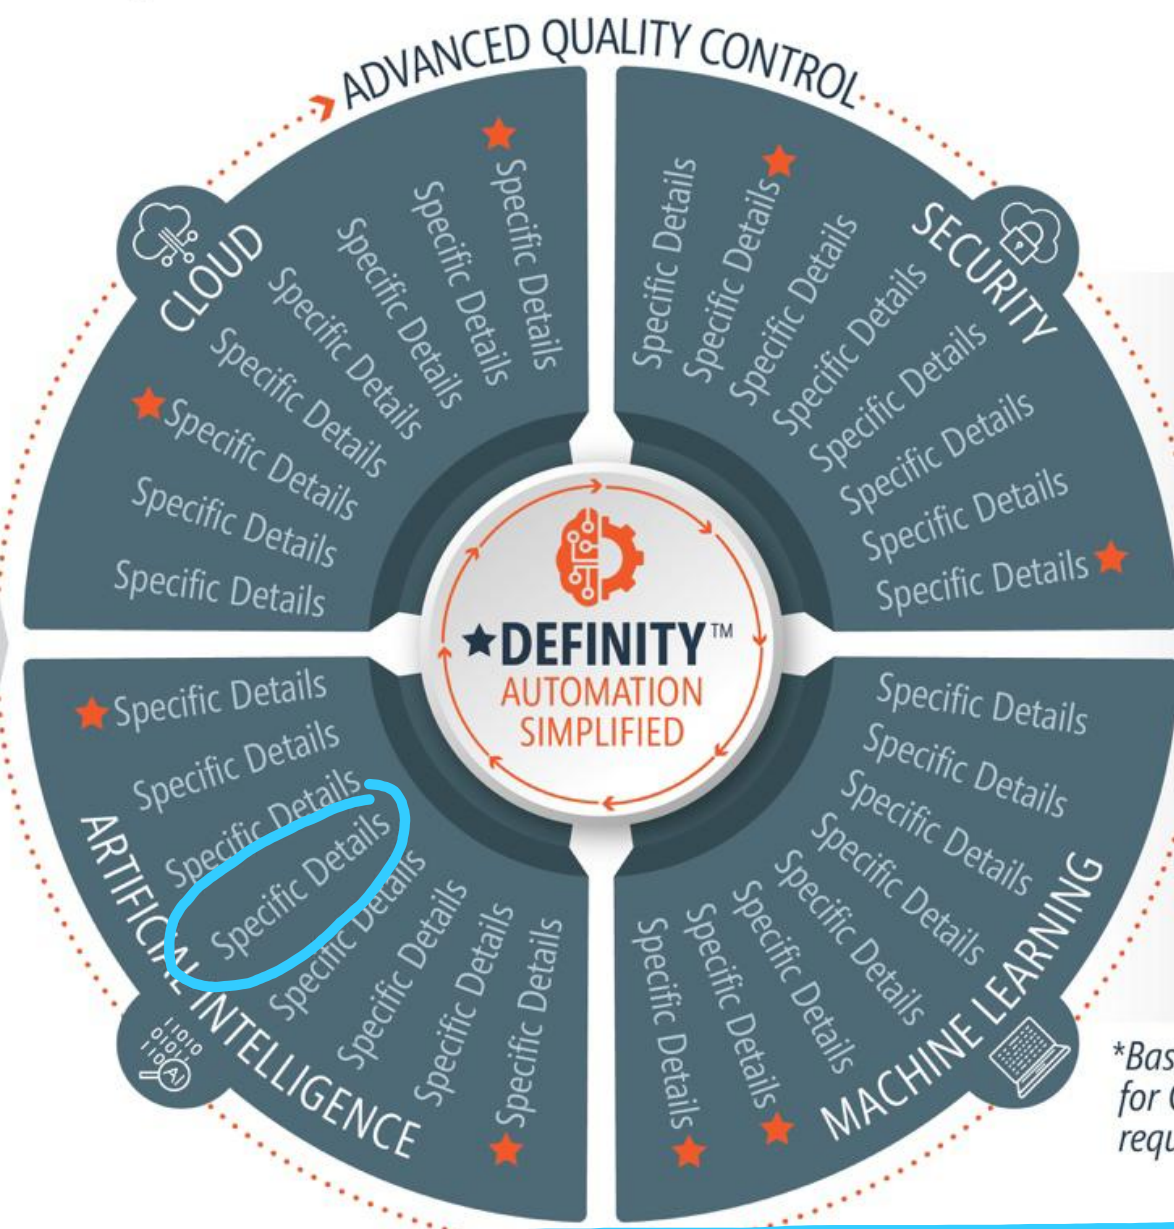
ADVANCED QUALITY CONTROL

CLOUD

Specific Details
Specific Details
Specific Details
Specific Details
Specific Details
Specific Details
Specific Details
Specific Details

SECURITY

Specific Details
Specific Details
Specific Details
Specific Details
Specific Details
Specific Details
Specific Details
Specific Details

★DEFINITY™
AUTOMATION
SIMPLIFIED

ARTIFICIAL INTELLIGENCE

Specific Details
Specific Details
Specific Details
Specific Details
Specific Details
Specific Details
Specific Details
Specific Details

MACHINE LEARNING

Specific Details
Specific Details
Specific Details
Specific Details
Specific Details
Specific Details
Specific Details
Specific Details

*Bas
for
requ